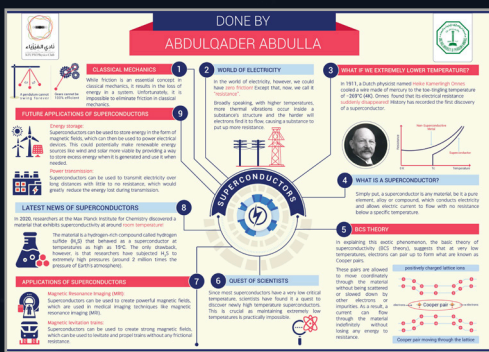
نادي الفيزياء

A perpetual current energy forever!

Stored current for 100% efficient

DONE BY
ABDULQADER ABDULLA

CLASSICAL MECHANICS

1

While friction is an essential concept in classical mechanics, it results in the loss of energy in a system. Unfortunately, it is impossible to eliminate friction in classical mechanics.

2

WORLD OF ELECTRICITY

In the world of electricity, however, we could have zero friction! Except that, now, we call it "resistance".

Broadly speaking, with higher temperatures, more thermal vibrations occur inside a substance's structure and the harder will electrons find it to flow, causing a substance to put up more resistance.

3

WHAT IF WE EXTREMELY LOWER TEMPERATURE?

In 1911, a Dutch physicist named Heike Kamerlingh Onnes cooled a wire made of mercury to the toe-tingling temperature of −269°C (4K). Onnes found that its electrical resistance suddenly disappeared! History has recorded the first discovery of a superconductor.

9

FUTURE APPLICATIONS OF SUPERCONDUCTORS

Energy storage:
Superconductors can be used to store energy in the form of magnetic fields, which can then be used to power electrical devices. This could potentially make renewable energy sources like wind and solar more viable by providing a way to store excess energy when it is generated and use it when needed.

Power transmission:
Superconductors can be used to transmit electricity over long distances with little to no resistance, which would greatly reduce the energy lost during transmission.

SUPERCONDUCTORS

4

WHAT IS A SUPERCONDUCTOR?

Simply put, a superconductor is any material, be it a pure element, alloy or compound, which conducts electricity and allows electric current to flow with no resistance below a specific temperature.

8

LATEST NEWS OF SUPERCONDUCTORS

In 2020, researchers at the Max Planck Institute for Chemistry discovered a material that exhibits superconductivity at around room temperature!

The material is a hydrogen-rich compound called hydrogen sulfide ($H_3S$) that behaved as a superconductor at temperatures as high as 15°C. The only drawback, however, is that researchers have subjected $H_3S$ to extremely high pressures (around 2 million times the pressure of Earth's atmosphere).

5

BCS THEORY

In explaining this exotic phenomenon, the basic theory of superconductivity (BCS theory), suggests that at very low temperatures, electrons can pair up to form what are known as Cooper pairs.

These pairs are allowed to move coordinately through the material without being scattered or slowed down by other electrons or impurities. As a result, a current can flow through the material indefinitely without losing any energy to resistance.

positively charged lattice ions

Cooper pair

Cooper pair moving through the lattice

APPLICATIONS OF SUPERCONDUCTORS

7

Magnetic Resonance Imaging (MRI):
Superconductors can be used to create powerful magnetic fields, which are used in medical imaging techniques like magnetic resonance imaging (MRI).

Magnetic levitation trains:
Superconductors can be used to create strong magnetic fields, which can be used to levitate and propel trains without any frictional resistance.

6

QUEST OF SCIENTISTS

Since most superconductors have a very low critical temperature, scientists have found it a quest to discover newly high temperature superconductors. This is crucial in maintaining extremely low temperatures is practically impossible.